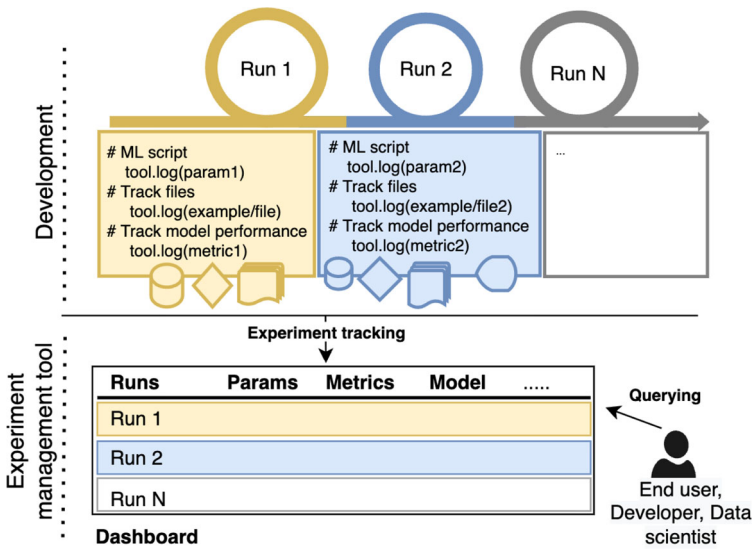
Development

Run 1

Run 2

Run N

# ML script
tool.log(param1)
# Track files
tool.log(example/file)
# Track model performance
tool.log(metric1)

# ML script
tool.log(param2)
# Track files
tool.log(example/file2)
# Track model performance
tool.log(metric2)

...

Experiment tracking

Experiment management tool

| Runs | Params | Metrics | Model | ..... |
|---|---|---|---|---|
| Run 1 | | | | |
| Run 2 | | | | |
| Run N | | | | |

Dashboard

Querying

End user, Developer, Data scientist